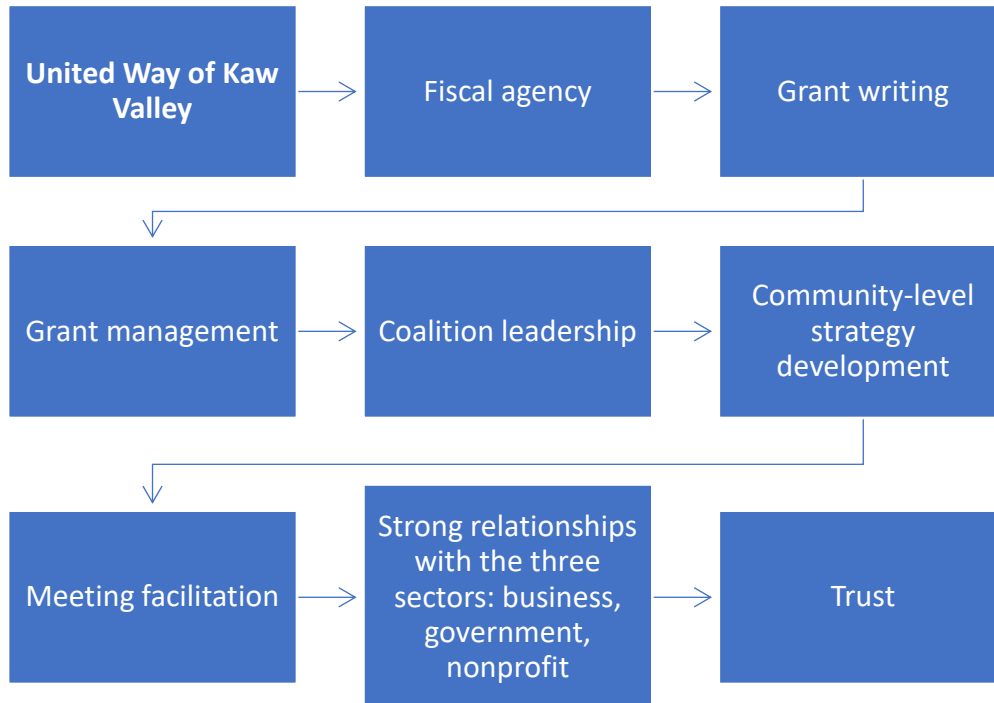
United Way of Kaw Valley

Fiscal agency

Grant writing

Grant management

Coalition leadership

Community-level strategy development

Meeting facilitation

Strong relationships with the three sectors: business, government, nonprofit

Trust